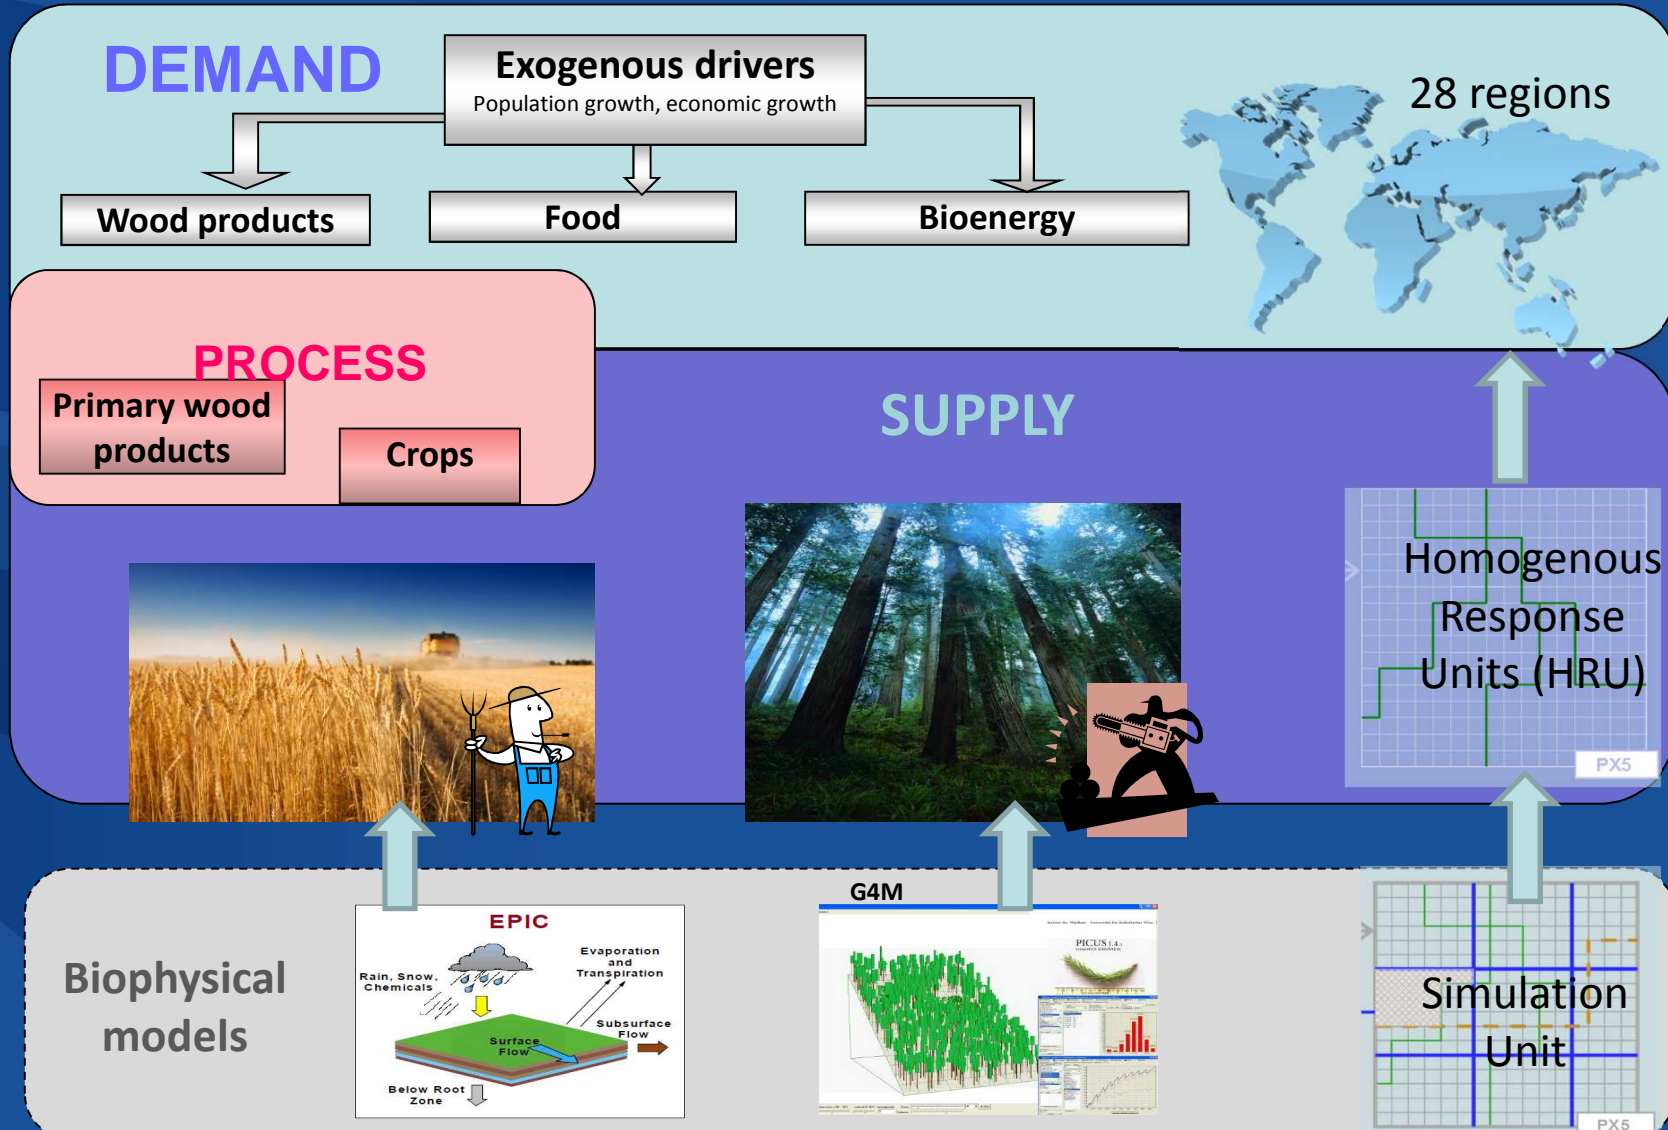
DEMAND

Exogenous drivers
Population growth, economic growth

28 regions

Wood products

Food

Bioenergy

PROCESS

Primary wood products

Crops

SUPPLY

Homogenous Response Units (HRU)

PX5

Biophysical models

EPIC

Rain, Snow, Chemicals

Evaporation and Transpiration

Surface Flow

Subsurface Flow

Below Root Zone

G4M

PICUS

Simulation Unit

PX5